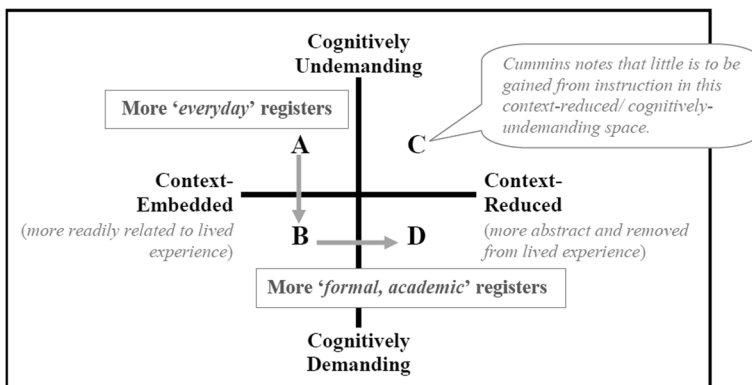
Cognitively Undemanding

Cummins notes that little is to be gained from instruction in this context-reduced/ cognitively-undemanding space.

More '*everyday*' registers

A

C

Context-Embedded

(*more readily related to lived experience*)

Context-Reduced

(*more abstract and removed from lived experience*)

B

D

More '*formal, academic*' registers

Cognitively Demanding